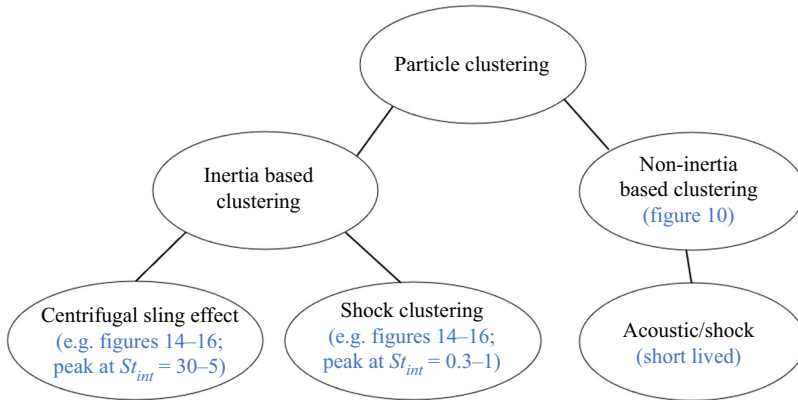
Particle clustering

Inertia based clustering

Non-inertia based clustering (figure 10)

Centrifugal sling effect (e.g. figures 14–16; peak at $St_{int}$ = 30–5)

Shock clustering (e.g. figures 14–16; peak at $St_{int}$ = 0.3–1)

Acoustic/shock (short lived)